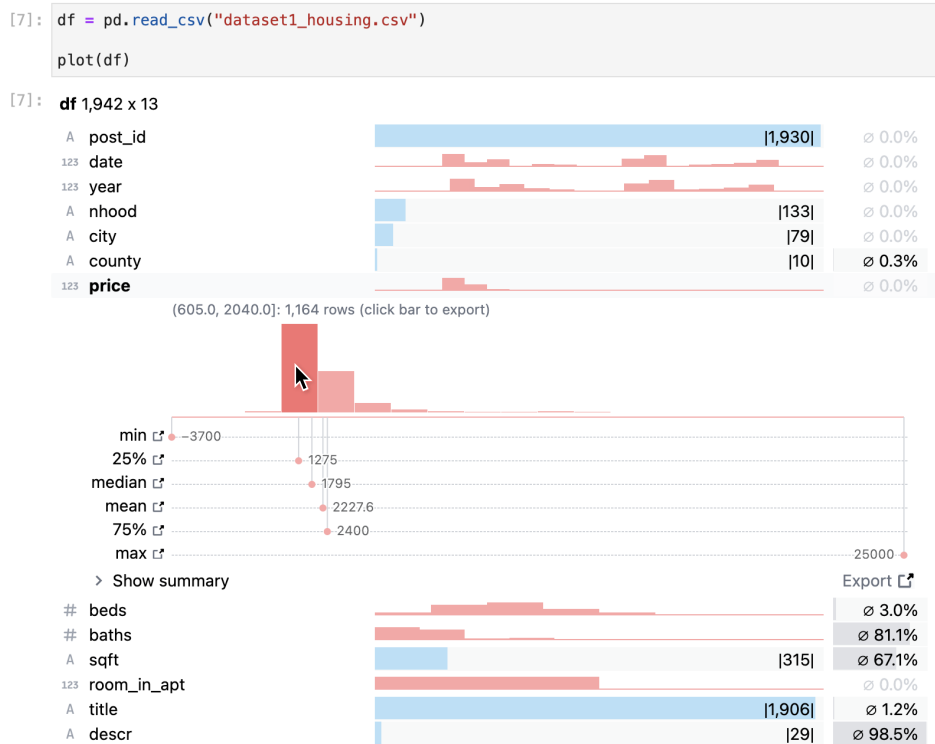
[7]: df = pd.read_csv("dataset1_housing.csv")

plot(df)

[7]: df 1,942 x 13

| | | | |
|---|---|---|---|
| A | post_id | \|1,930\| | ⌀ 0.0% |
| 123 | date | | ⌀ 0.0% |
| 123 | year | | ⌀ 0.0% |
| A | nhood | \|133\| | ⌀ 0.0% |
| A | city | \|79\| | ⌀ 0.0% |
| A | county | \|10\| | ⌀ 0.3% |
| 123 | price | | ⌀ 0.0% |

(605.0, 2040.0]: 1,164 rows (click bar to export)

min −3700
25% 1275
median 1795
mean 2227.6
75% 2400
max 25000

› Show summary

Export

| | | | |
|---|---|---|---|
| # | beds | | ⌀ 3.0% |
| # | baths | | ⌀ 81.1% |
| A | sqft | \|315\| | ⌀ 67.1% |
| 123 | room_in_apt | | ⌀ 0.0% |
| A | title | \|1,906\| | ⌀ 1.2% |
| A | descr | \|29\| | ⌀ 98.5% |